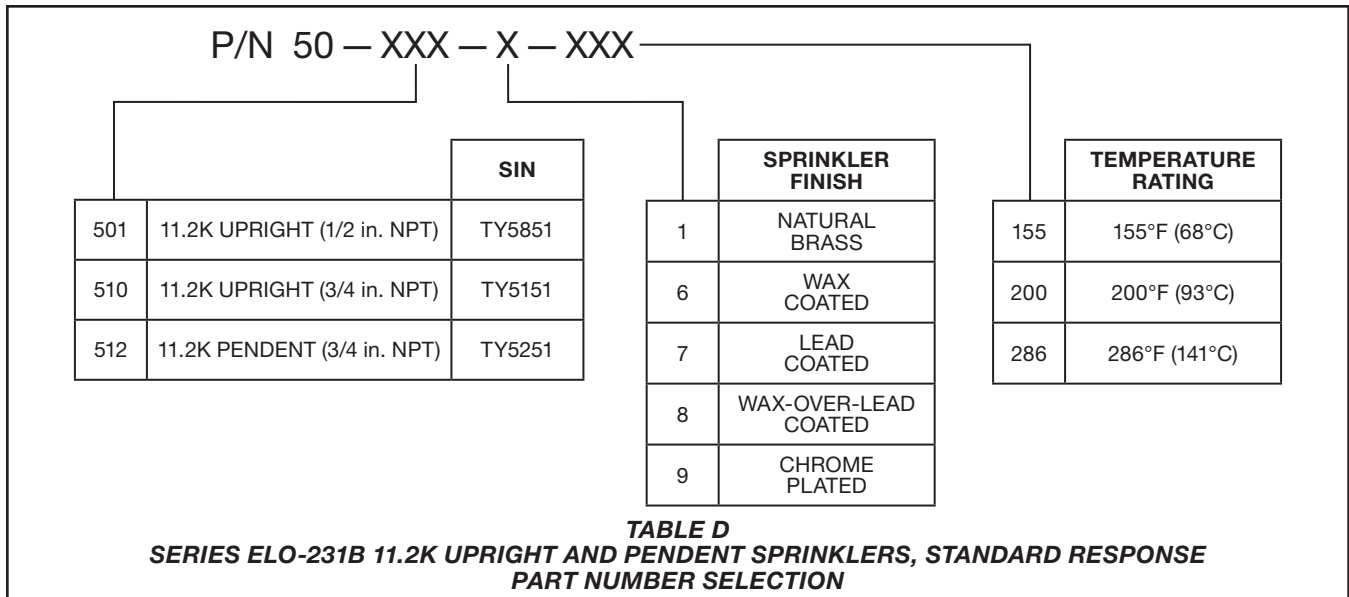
P/N 50 — XXX — X — XXX

| | | SIN |
|---|---|---|
| 501 | 11.2K UPRIGHT (1/2 in. NPT) | TY5851 |
| 510 | 11.2K UPRIGHT (3/4 in. NPT) | TY5151 |
| 512 | 11.2K PENDENT (3/4 in. NPT) | TY5251 |

| | SPRINKLER FINISH |
|---|---|
| 1 | NATURAL BRASS |
| 6 | WAX COATED |
| 7 | LEAD COATED |
| 8 | WAX-OVER-LEAD COATED |
| 9 | CHROME PLATED |

| | TEMPERATURE RATING |
|---|---|
| 155 | 155°F (68°C) |
| 200 | 200°F (93°C) |
| 286 | 286°F (141°C) |

TABLE D
SERIES ELO-231B 11.2K UPRIGHT AND PENDENT SPRINKLERS, STANDARD RESPONSE
PART NUMBER SELECTION